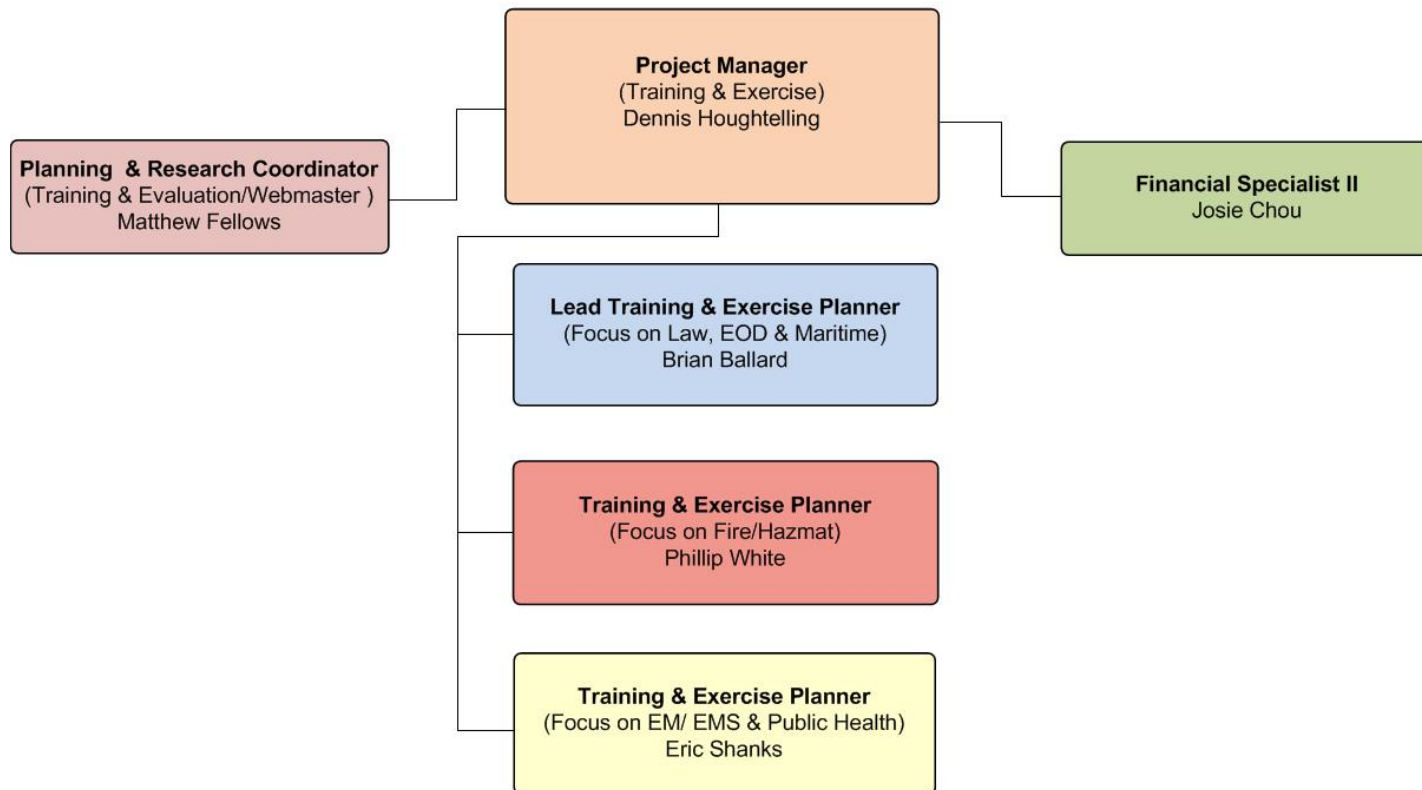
Project Manager
(Training & Exercise)
Dennis Houghtelling

Planning & Research Coordinator
(Training & Evaluation/Webmaster )
Matthew Fellows

Financial Specialist II
Josie Chou

Lead Training & Exercise Planner
(Focus on Law, EOD & Maritime)
Brian Ballard

Training & Exercise Planner
(Focus on Fire/Hazmat)
Phillip White

Training & Exercise Planner
(Focus on EM/ EMS & Public Health)
Eric Shanks